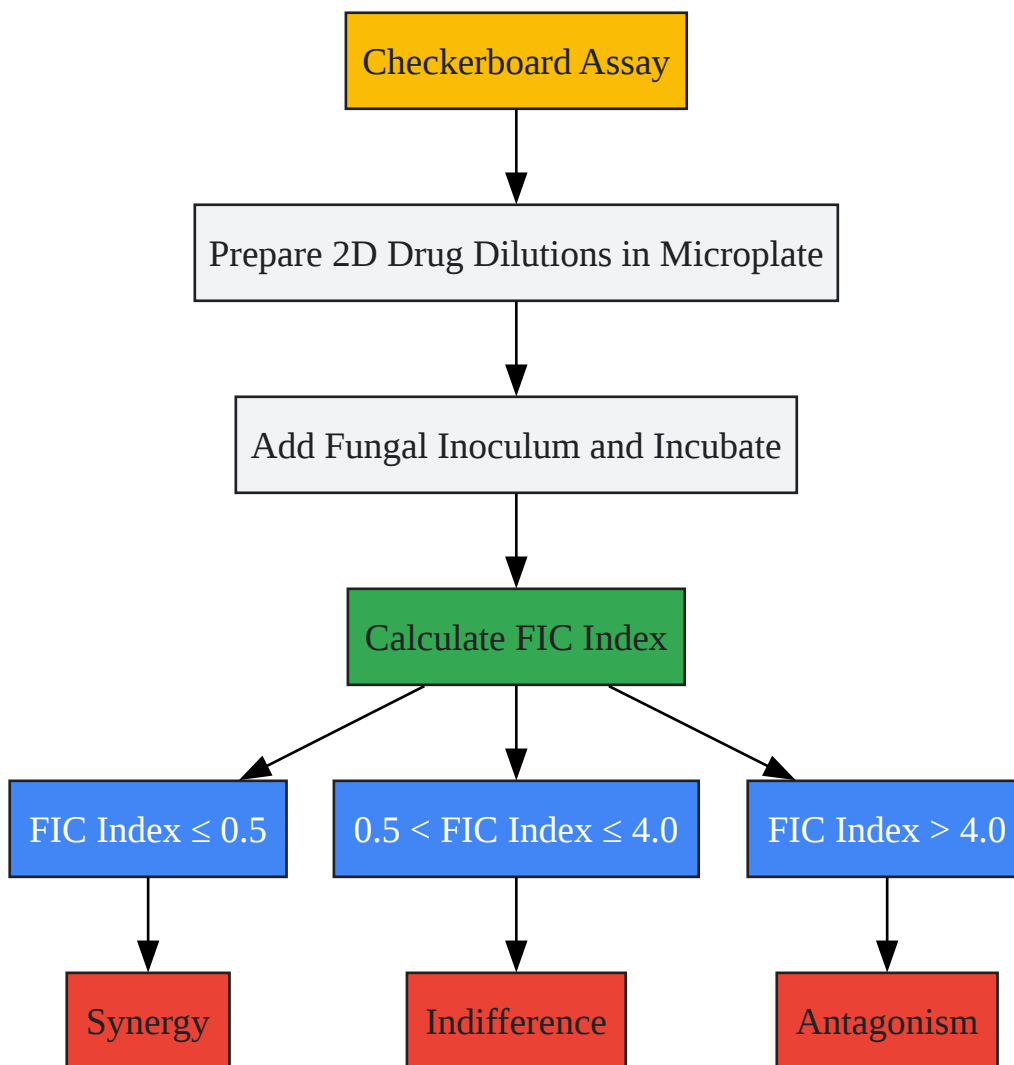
Checkerboard Assay

Prepare 2D Drug Dilutions in Microplate

Add Fungal Inoculum and Incubate

Calculate FIC Index

FIC Index $\leq 0.5$

$0.5 <$ FIC Index $\leq 4.0$

FIC Index $> 4.0$

Synergy

Indifference

Antagonism